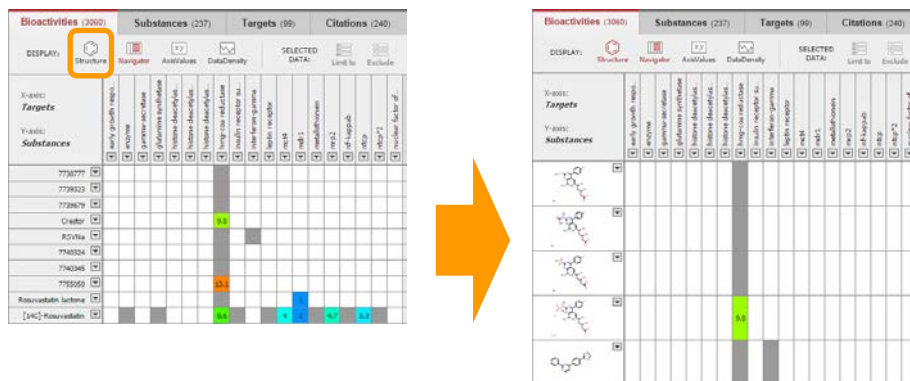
Bioactivities (3060) Substances (237) Targets (99) Citations (240)

DISPLAY: Structure Navigator AxisValues DataDensity SELECTED DATA: Limit to Exclude

X-axis: Targets

Y-axis: Substances

early growth respo... | enzyme | gamma-secretase | glutamine synthetase | histone deacetylas... | histone deacetylas... | histone deacetylas... | hmg-coa reductase | insulin receptor su... | interferon-gamma | leptin receptor | mc4 | mdr1 | metallothionein | mrp2 | nf-kappab | ntcp | ntcp*2 | nuclear factor of...

7730777
7739323
7729679
Crestor 9.0
RSVNa
7740324
7740345
7755050 13.1
Rosuvastatin lactone 1
[14C]-Rosuvastatin 8.6 4 2 6.7 3.2

Bioactivities (3060) Substances (237) Targets (99) Citations (240)

DISPLAY: Structure Navigator AxisValues DataDensity SELECTED DATA: Limit to Exclude

X-axis: Targets

Y-axis: Substances

early growth respo... | enzyme | gamma-secretase | glutamine synthetase | histone deacetylas... | histone deacetylas... | histone deacetylas... | hmg-coa reductase | insulin receptor su... | interferon-gamma | leptin receptor | mc4 | mdr1 | metallothionein | mrp2 | nf-kappab | ntcp | ntcp*2 | nuclear factor of...

9.0